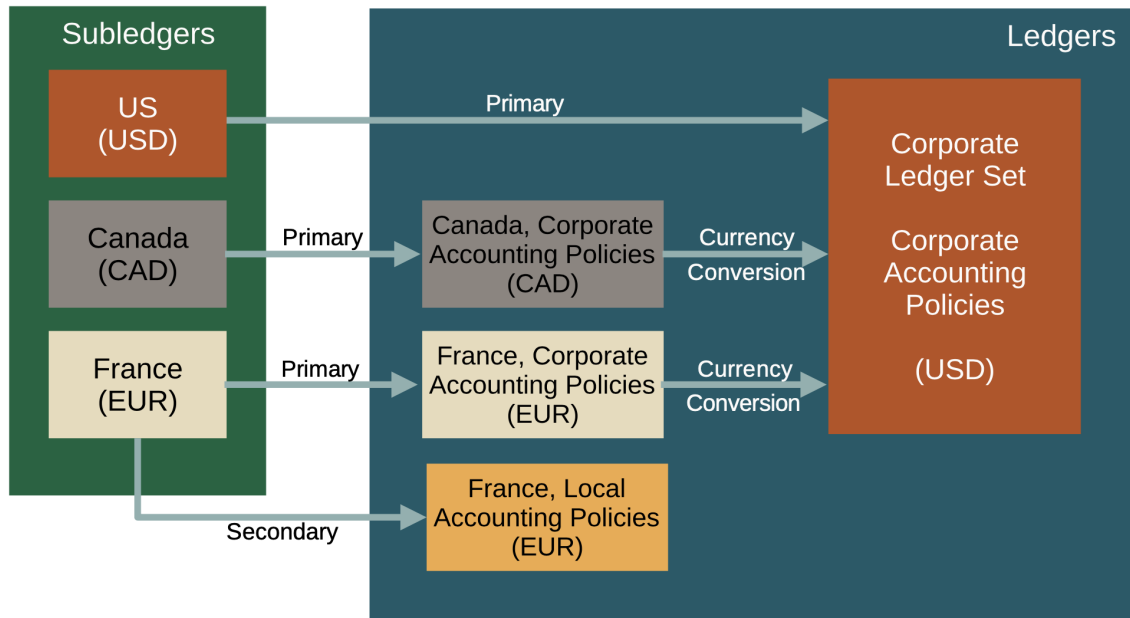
Subledgers

Ledgers

US
(USD)

Primary

Corporate Ledger Set

Corporate Accounting Policies

(USD)

Canada
(CAD)

Primary

Canada, Corporate Accounting Policies
(CAD)

Currency Conversion

France
(EUR)

Primary

France, Corporate Accounting Policies
(EUR)

Currency Conversion

Secondary

France, Local Accounting Policies
(EUR)